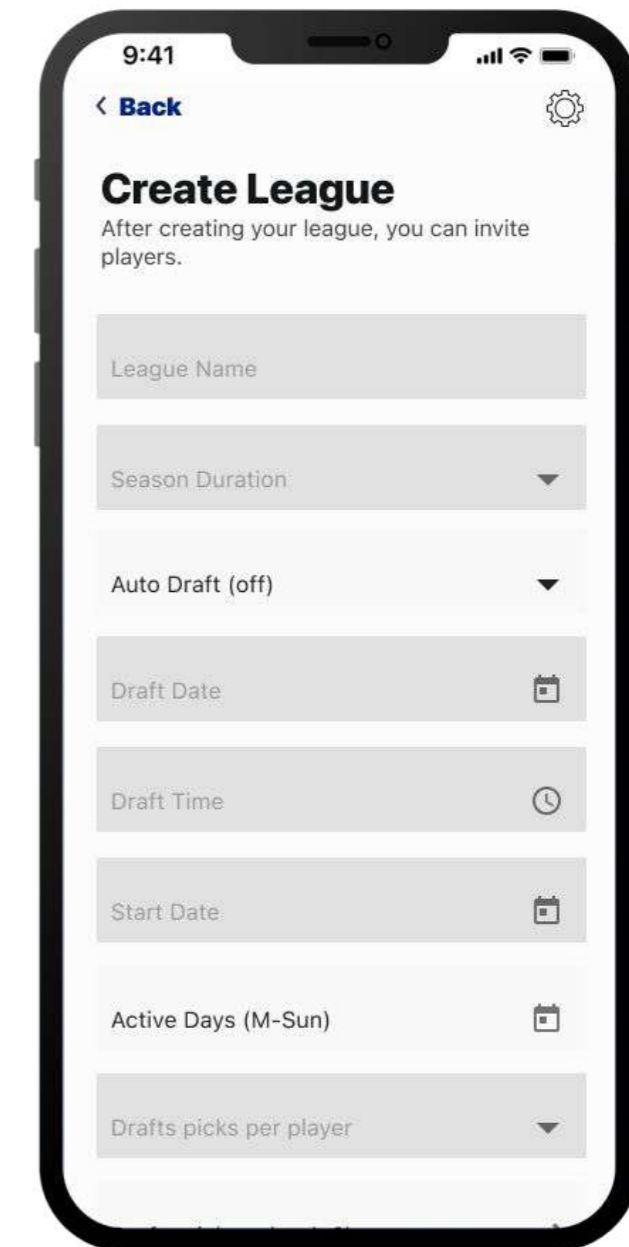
9:41

‹ Back

Create League
After creating your league, you can invite players.

League Name

Season Duration

Auto Draft (off)

Draft Date

Draft Time

Start Date

Active Days (M-Sun)

Drafts picks per player

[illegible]